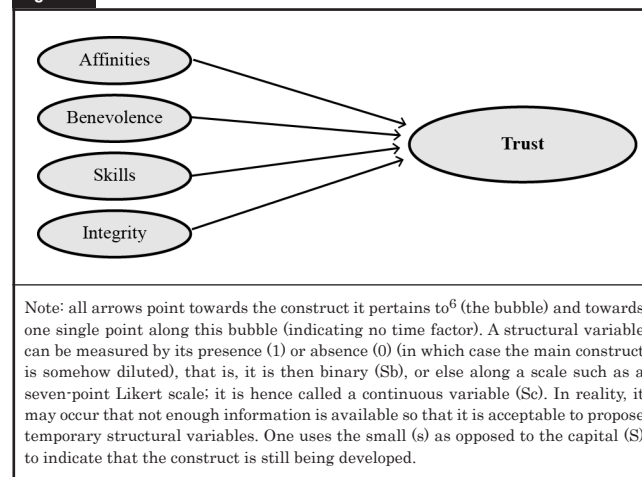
Affinities

Benevolence

Skills

Integrity

Trust

Note: all arrows point towards the construct it pertains to$^6$ (the bubble) and towards one single point along this bubble (indicating no time factor). A structural variable can be measured by its presence (1) or absence (0) (in which case the main construct is somehow diluted), that is, it is then binary (Sb), or else along a scale such as a seven-point Likert scale; it is hence called a continuous variable (Sc). In reality, it may occur that not enough information is available so that it is acceptable to propose temporary structural variables. One uses the small (s) as opposed to the capital (S) to indicate that the construct is still being developed.